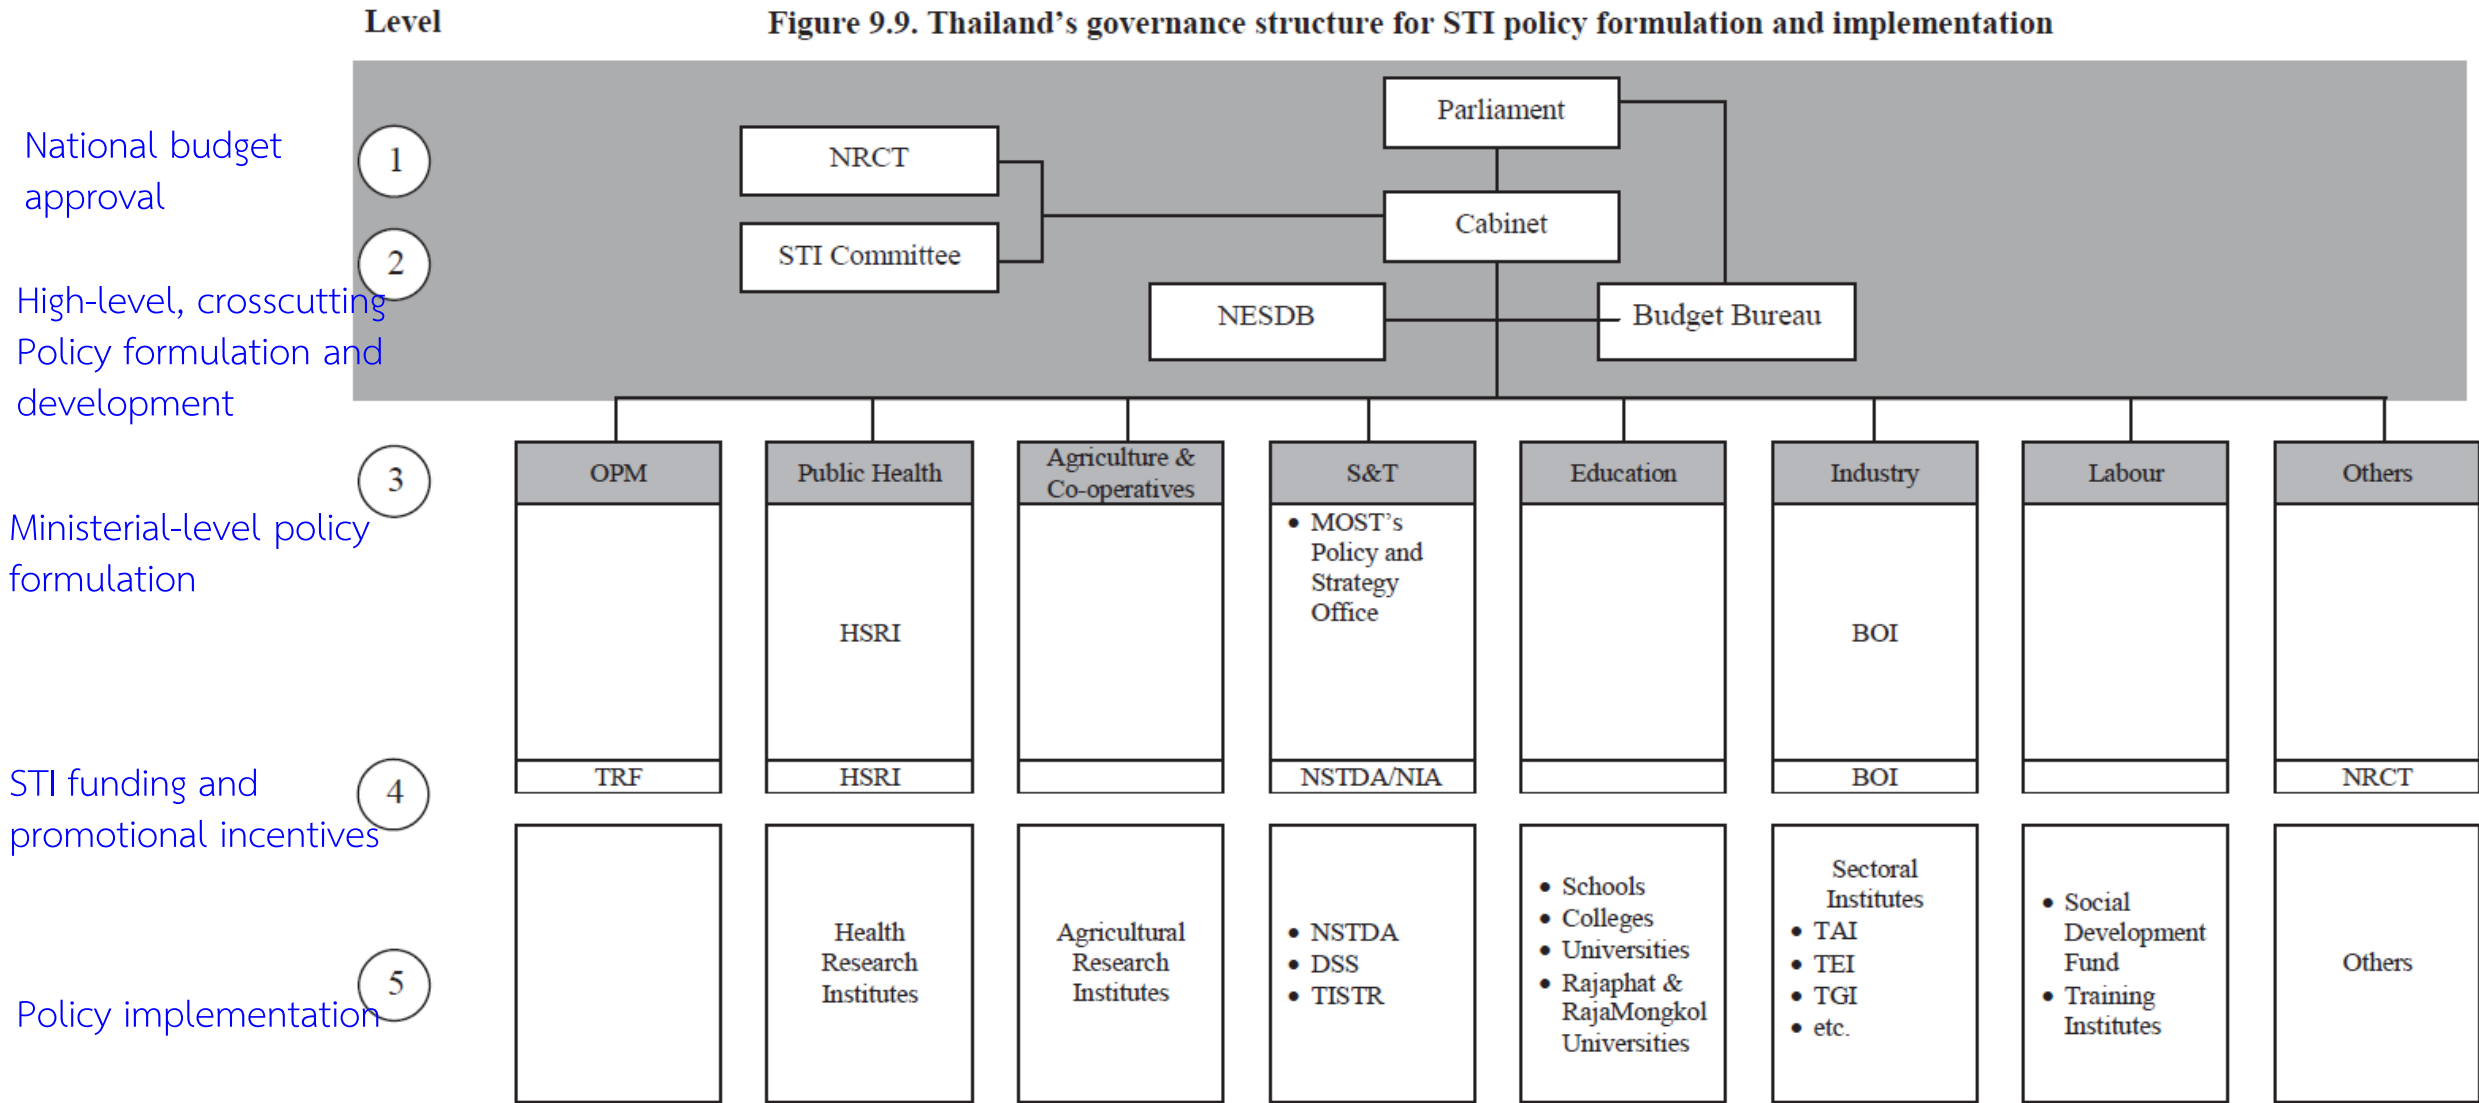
Level

Figure 9.9. Thailand's governance structure for STI policy formulation and implementation

National budget approval

1

2

High-level, crosscutting Policy formulation and development

3

Ministerial-level policy formulation

4

STI funding and promotional incentives

5

Policy implementation

Parliament

NRCT

STI Committee

Cabinet

NESDB

Budget Bureau

OPM

Public Health

Agriculture & Co-operatives

S&T

Education

Industry

Labour

Others

HSRI

• MOST's Policy and Strategy Office

BOI

TRF

HSRI

NSTDA/NIA

BOI

NRCT

Health Research Institutes

Agricultural Research Institutes

• NSTDA
• DSS
• TISTR

• Schools
• Colleges
• Universities
• Rajaphat & RajaMongkol Universities

Sectoral Institutes
• TAI
• TEI
• TGI
• etc.

• Social Development Fund
• Training Institutes

Others